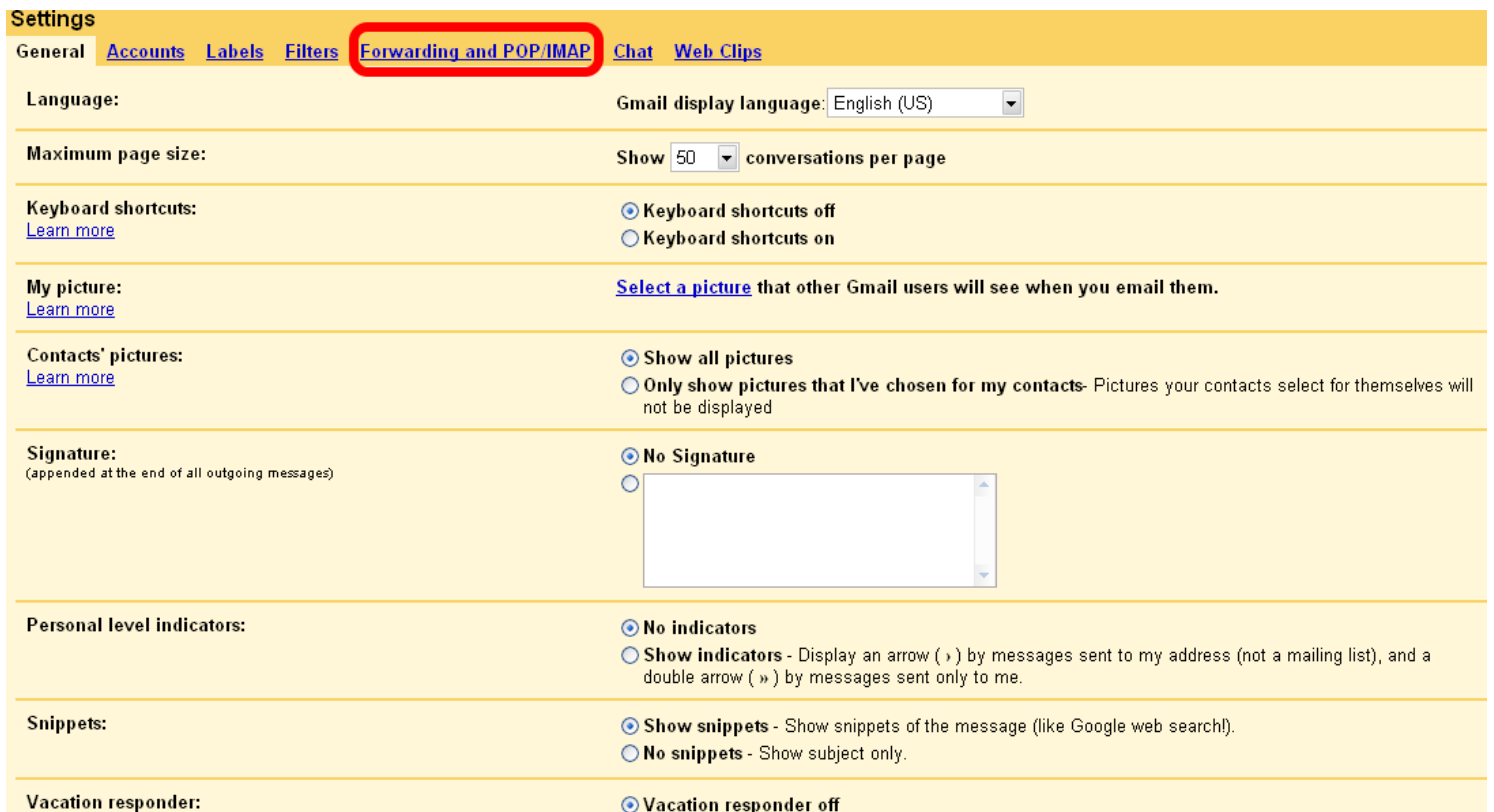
Settings

General Accounts Labels Filters Forwarding and POP/IMAP Chat Web Clips

| | |
|---|---|
| Language: | Gmail display language: English (US) |
| Maximum page size: | Show 50 conversations per page |
| Keyboard shortcuts: Learn more | Keyboard shortcuts off Keyboard shortcuts on |
| My picture: Learn more | Select a picture that other Gmail users will see when you email them. |
| Contacts' pictures: Learn more | Show all pictures Only show pictures that I've chosen for my contacts- Pictures your contacts select for themselves will not be displayed |
| Signature: (appended at the end of all outgoing messages) | No Signature |
| Personal level indicators: | No indicators Show indicators - Display an arrow ( › ) by messages sent to my address (not a mailing list), and a double arrow ( » ) by messages sent only to me. |
| Snippets: | Show snippets - Show snippets of the message (like Google web search!). No snippets - Show subject only. |
| Vacation responder: | Vacation responder off |